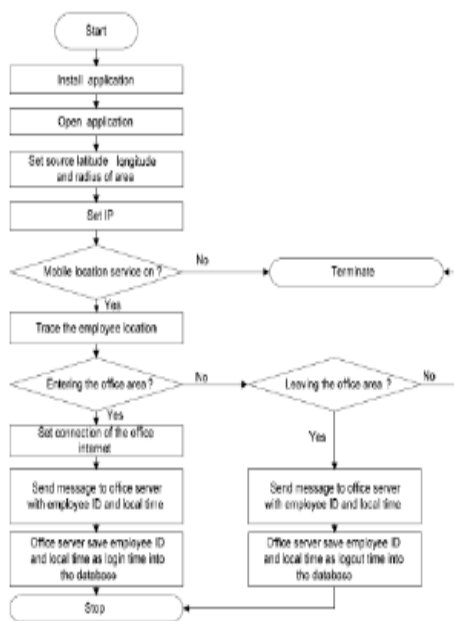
Start

Install application

Open application

Set source latitude longitude and radius of area

Set IP

Mobile location service on ?

No

Terminate

Yes

Trace the employee location

Entering the office area ?

No

Leaving the office area ?

No

Yes

Set connection of the office internet

Yes

Send message to office server with employee ID and local time

Send message to office server with employee ID and local time

Office server save employee ID and local time as login time into the database

Office server save employee ID and local time as logout time into the database

Stop